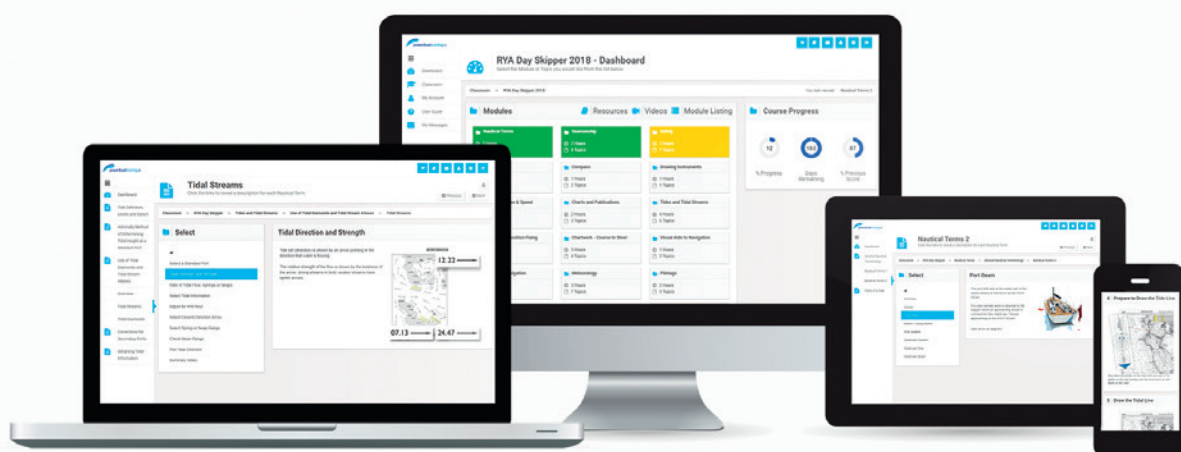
RYA Day Skipper 2018 - Dashboard

Dashboard

Classroom

My Account

User Guide

My Messages

Modules

Resources

Videos

Module Listing

Course Progress

Nautical Terms

Seamanship

Safety

Compass

Drawing Instruments

Charts and Publications

Tides and Tidal Streams

Chartwork - Course to Steer

Visual Aids to Navigation

Meteorology

Pilotage

12

% Progress

Days Remaining

% Previous Score

Tidal Streams

Dashboard

Select

Tidal Direction and Strength

12.22

07.13

24.47

Tidal Streams

Nautical Terms 2

Select

Port Beam

Prepare to Draw the Tide Line

Draw the Tidal Line